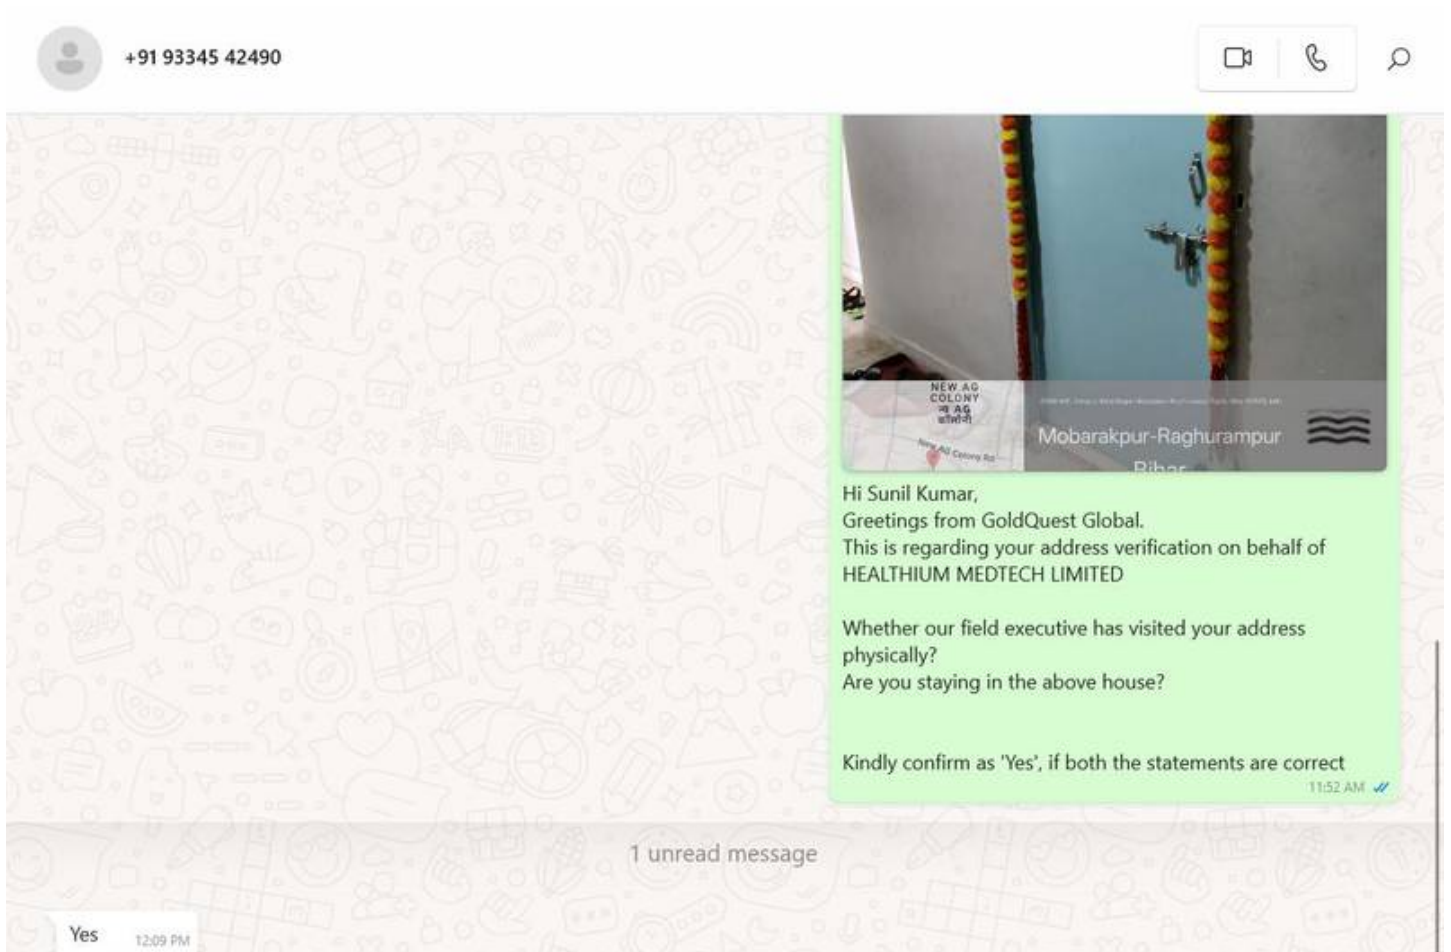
+91 93345 42490

NEW AG COLONY
न्यू AG कॉलोनी
New AG Colony Rd
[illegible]
Mobarakpur-Raghurampur
Bihar

Hi Sunil Kumar,
Greetings from GoldQuest Global.
This is regarding your address verification on behalf of HEALTHIUM MEDTECH LIMITED

Whether our field executive has visited your address physically?
Are you staying in the above house?

Kindly confirm as 'Yes', if both the statements are correct
11:52 AM

1 unread message

Yes 12:09 PM